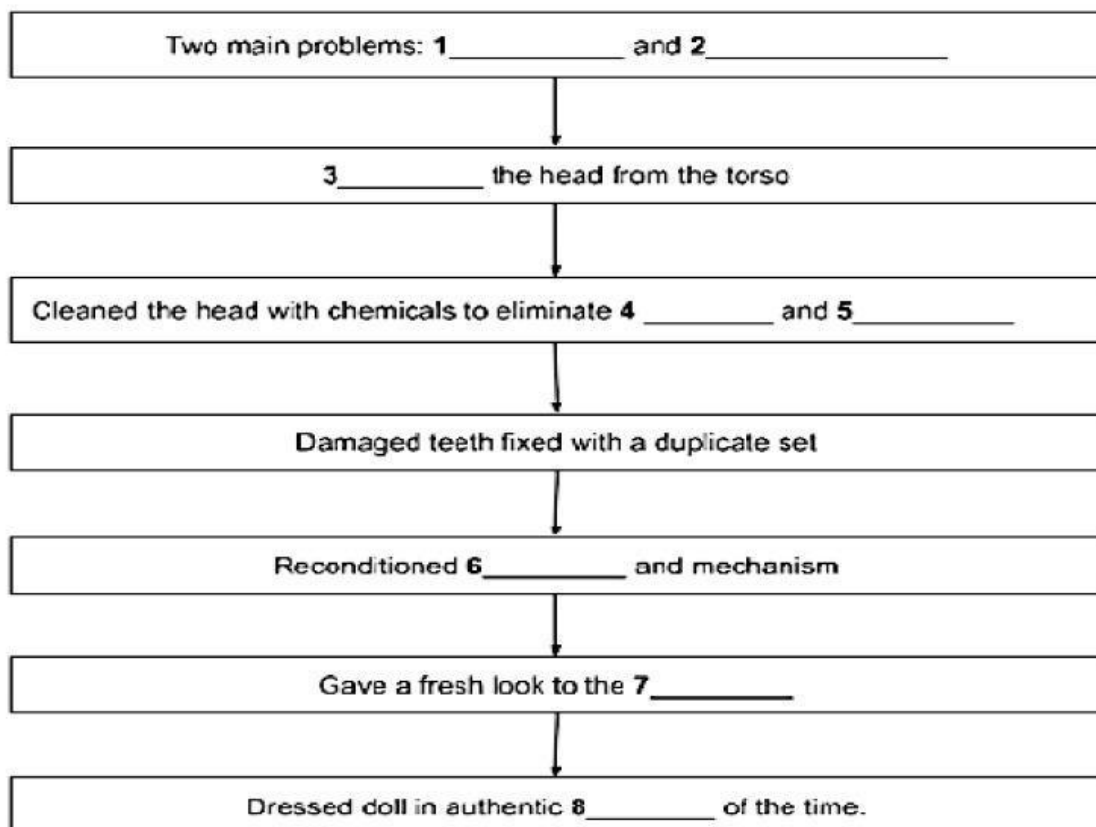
Two main problems: **1**___________ and **2**_______________

**3**_________ the head from the torso

Cleaned the head with chemicals to eliminate **4** ________ and **5**___________

Damaged teeth fixed with a duplicate set

Reconditioned **6**_________ and mechanism

Gave a fresh look to the **7**_________

Dressed doll in authentic **8**________ of the time.